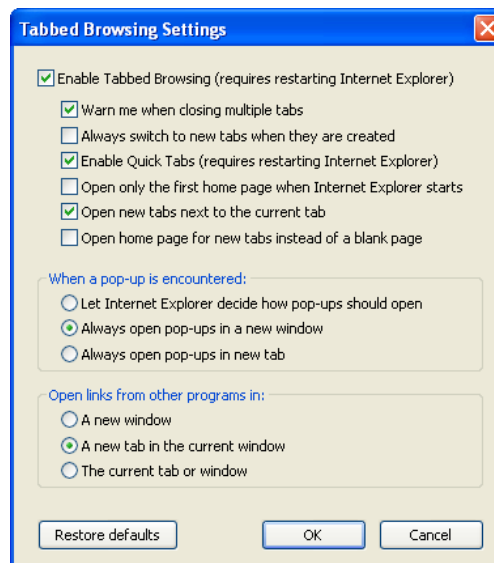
Tabbed Browsing Settings

Enable Tabbed Browsing (requires restarting Internet Explorer)

Warn me when closing multiple tabs

Always switch to new tabs when they are created

Enable Quick Tabs (requires restarting Internet Explorer)

Open only the first home page when Internet Explorer starts

Open new tabs next to the current tab

Open home page for new tabs instead of a blank page

When a pop-up is encountered:

Let Internet Explorer decide how pop-ups should open

Always open pop-ups in a new window

Always open pop-ups in new tab

Open links from other programs in:

A new window

A new tab in the current window

The current tab or window

Restore defaults

OK

Cancel